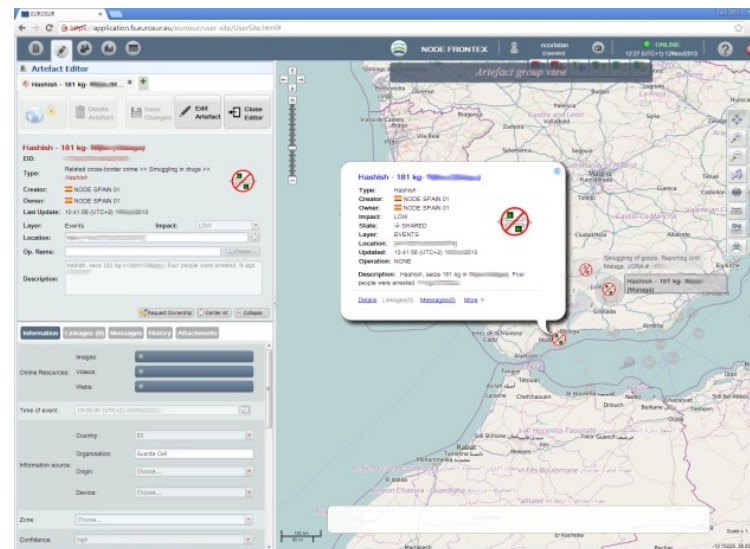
EUROSUR

https://application.fr.eurosur.eu/eurosur/user-site/UserSite.html#

NODE FRONTEX

ncorlatan

ONLINE

12:27 (UTC+1) 12Nov2013

Artefact group view

Artefact Editor

Hashish - 181 kg- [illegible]

Delete Artefact

Save Changes

Edit Artefact

Close Editor

Hashish - 181 kg- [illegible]

EID:

Type: Related cross-border crime >> Smuggling in drugs >> Hashish

Creator: NODE SPAIN 01

Owner: NODE SPAIN 01

Last Update: 10:41:58 (UTC+2) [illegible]2013

Layer: Events

Impact: LOW

Location:

Op. Name:

Description: Hashish, seize 181 kg in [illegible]. Four people were arrested. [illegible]

Request Ownership

Center At

Collapse

Information

Linkages (0)

Messages

History

Attachments

Online Resources:

Images:

Videos:

Webs:

Time of event:

Information source:

Country: ES

Organisation: Guardia Civil

Origin: Choose...

Device: Choose...

Zone: Choose...

Confidence: High

Hashish - 181 kg- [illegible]

Type: Hashish

Creator: NODE SPAIN 01

Owner: NODE SPAIN 01

Impact: LOW

State: SHARED

Layer: EVENTS

Location:

Updated: 10:41:58 (UTC+2) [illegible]2013

Operation: NONE

Description: Hashish, seize 181 kg in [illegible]. Four people were arrested. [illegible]

Details

Linkages(0)

Messages(0)

More

Smuggling of goods. Reporting Unit: Malaga. JORA #

Hashish - 181 kg- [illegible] (Malaga)

Salamanca

Zamora

Segovia

Madrid

Toledo

Castilla-La Mancha

Castilla y León

Albacete

Granada

Almería

Cádiz

Ceuta

Tanger

Tétouan

Nador

Oujda

Rabat

Casablanca

Fès

Meknès

Driouch

Berkane

Tanger-Tétouan

Taza-Al Hoceïma-Taounate

Fès-Boulemane

Chaouia-Ouardigha

Castellón

Valencia

100 km

50 mi